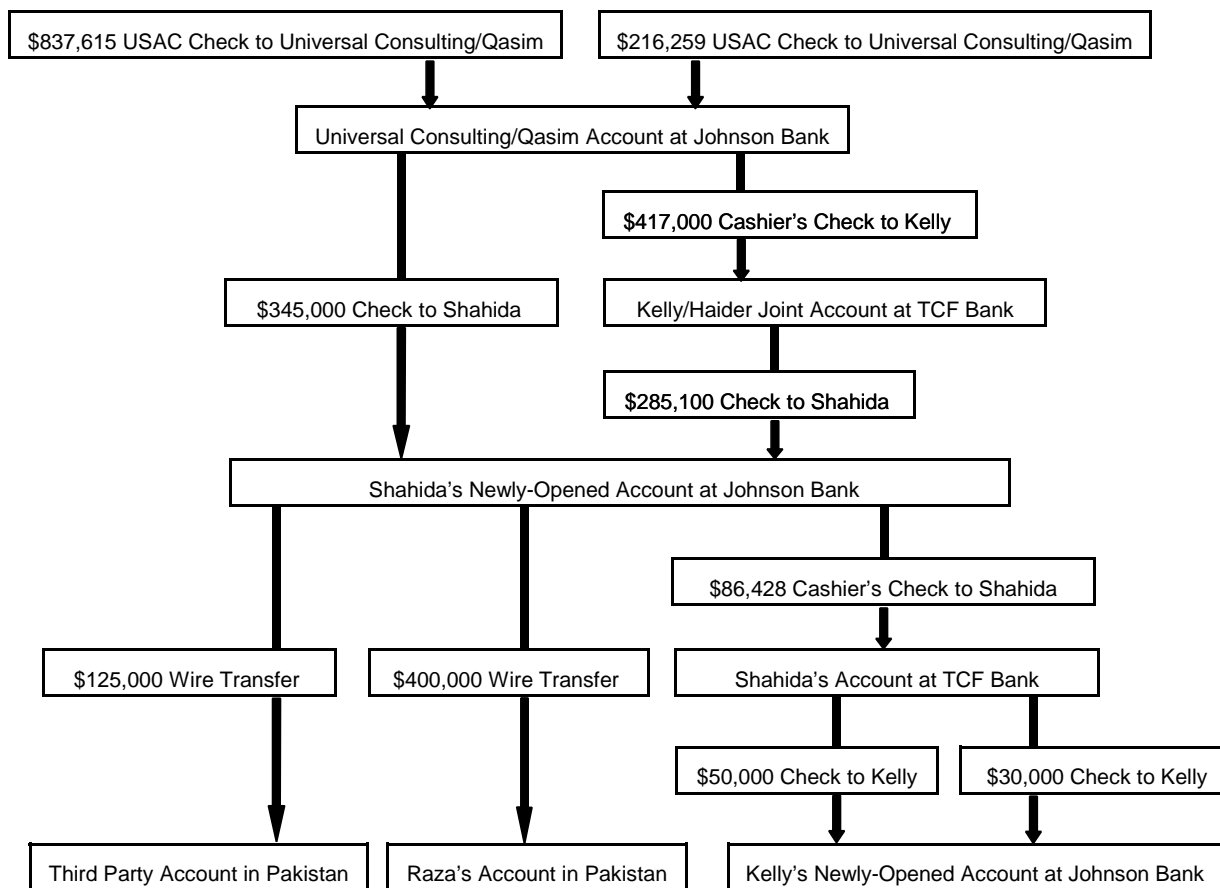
\$837,615 USAC Check to Universal Consulting/Qasim

\$216,259 USAC Check to Universal Consulting/Qasim

Universal Consulting/Qasim Account at Johnson Bank

\$417,000 Cashier's Check to Kelly

\$345,000 Check to Shahida

Kelly/Haider Joint Account at TCF Bank

\$285,100 Check to Shahida

Shahida's Newly-Opened Account at Johnson Bank

\$86,428 Cashier's Check to Shahida

\$125,000 Wire Transfer

\$400,000 Wire Transfer

Shahida's Account at TCF Bank

\$50,000 Check to Kelly

\$30,000 Check to Kelly

Third Party Account in Pakistan

Raza's Account in Pakistan

Kelly's Newly-Opened Account at Johnson Bank